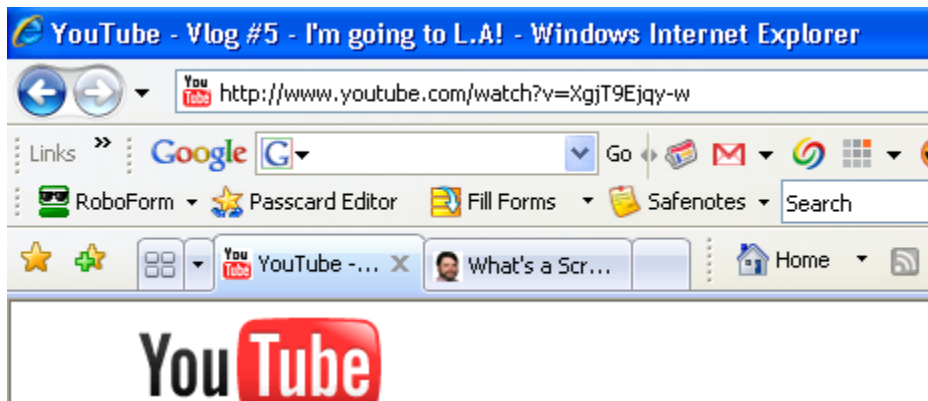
YouTube - Vlog #5 - I'm going to L.A! - Windows Internet Explorer

You Tube http://www.youtube.com/watch?v=XgjT9Ejqy-w

Links » Google G Go

RoboForm Passcard Editor Fill Forms Safenotes Search

YouTube -... What's a Scr... Home

YouTube